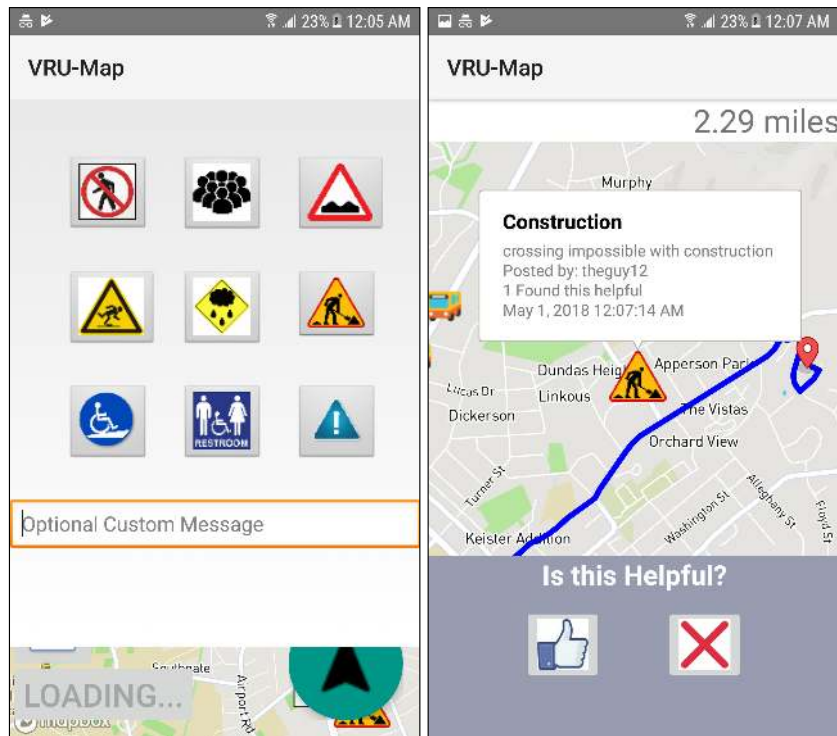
23% 12:05 AM

VRU-Map

RESTROOM

Optional Custom Message

Southgate

Airport Rd

LOADING...

mapbox

23% 12:07 AM

VRU-Map

2.29 miles

Murphy

Construction

crossing impossible with construction
Posted by: theguy12
1 Found this helpful
May 1, 2018 12:07:14 AM

Dundas Heig

Apperson Park

Lucas Dr

Linkous

Dickerson

The Vistas

Orchard View

Turner St

Washington St

Allegheny St

Floyd St

Keister Addition

Is this Helpful?